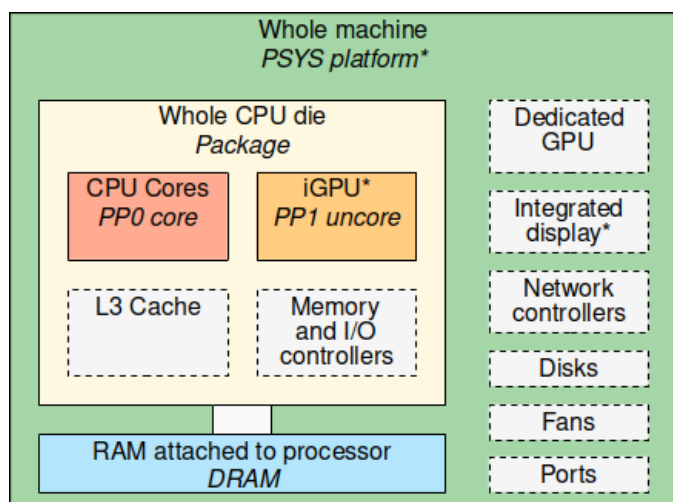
Whole machine
*PSYS platform**

Whole CPU die
*Package*

CPU Cores
*PP0 core*

iGPU*
*PP1 uncore*

L3 Cache

Memory and I/O controllers

RAM attached to processor
*DRAM*

Dedicated GPU

Integrated display*

Network controllers

Disks

Fans

Ports